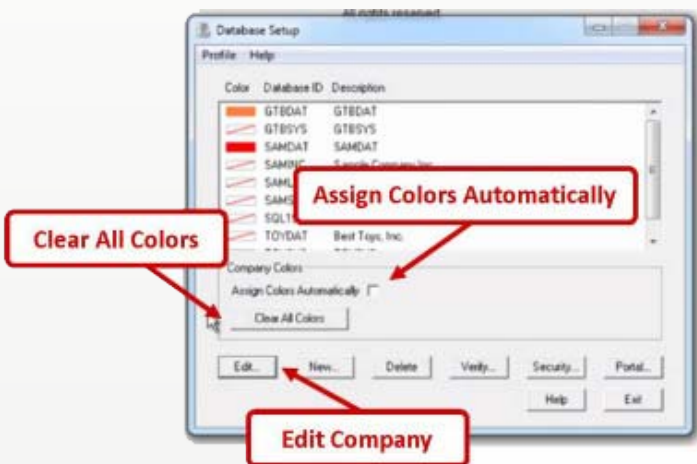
All rights reserved

Database Setup

Profile Help

Color Database ID Description

GTBDAT GTBDAT
GTBSYS GTBSYS
SAMDAT SAMDAT
SAMINC Sample Company Inc.
SAML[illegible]
SAMS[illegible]
SQL1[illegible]
TOYDAT Best Toys, Inc.

Assign Colors Automatically

Clear All Colors

Company Colors

Assign Colors Automatically

Clear All Colors

Edit... New... Delete Verify... Security... Portal...

Help Exit

Edit Company